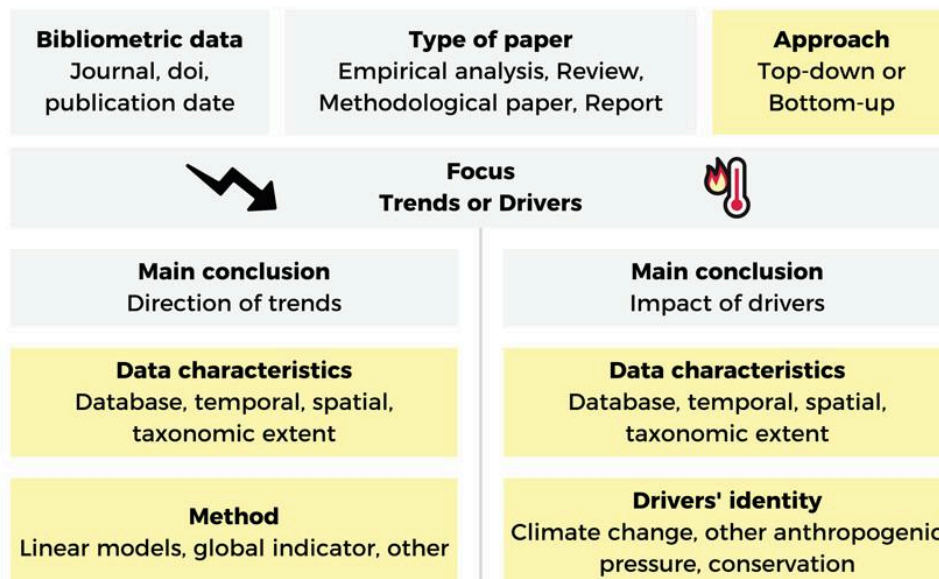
**Bibliometric data**
Journal, doi, publication date

**Type of paper**
Empirical analysis, Review, Methodological paper, Report

**Approach**
Top-down or Bottom-up

**Focus**
**Trends or Drivers**

**Main conclusion**
Direction of trends

**Data characteristics**
Database, temporal, spatial, taxonomic extent

**Method**
Linear models, global indicator, other

**Main conclusion**
Impact of drivers

**Data characteristics**
Database, temporal, spatial, taxonomic extent

**Drivers' identity**
Climate change, other anthropogenic pressure, conservation